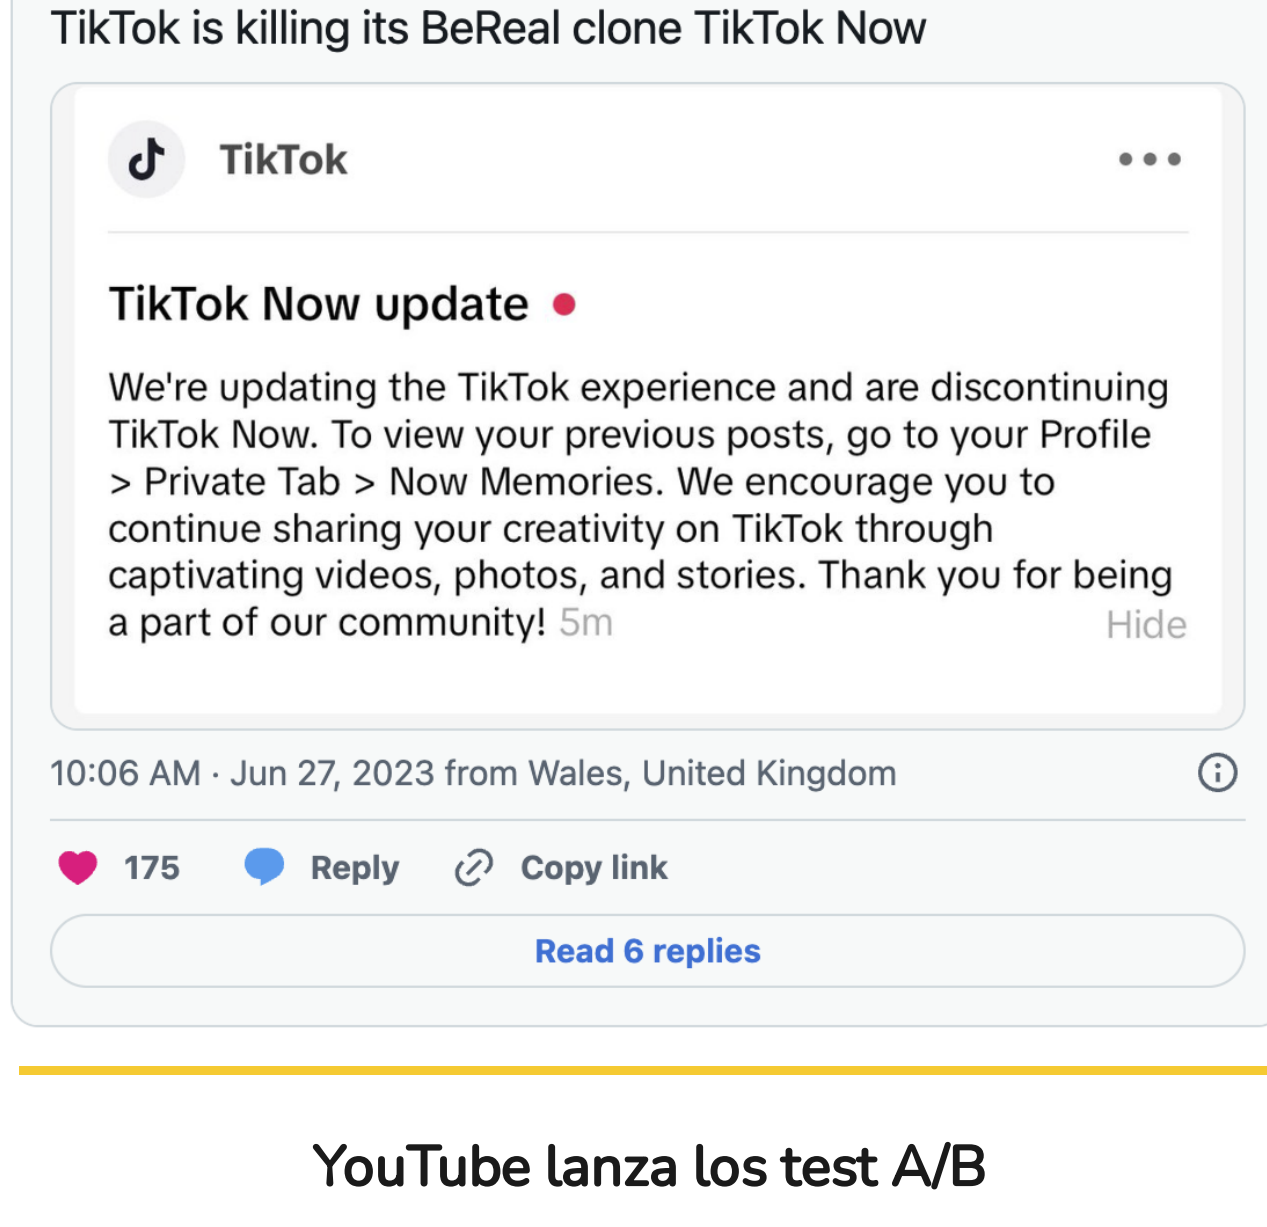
TikTok is killing its BeReal clone TikTok Now

TikTok

TikTok Now update

We're updating the TikTok experience and are discontinuing TikTok Now. To view your previous posts, go to your Profile > Private Tab > Now Memories. We encourage you to continue sharing your creativity on TikTok through captivating videos, photos, and stories. Thank you for being a part of our community! 5m

Hide

10:06 AM · Jun 27, 2023 from Wales, United Kingdom

175 Reply Copy link

Read 6 replies

YouTube lanza los test A/B